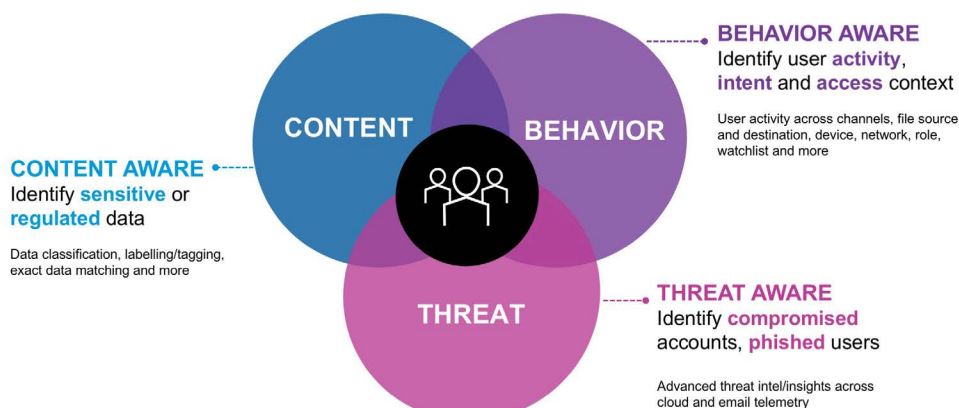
CONTENT

BEHAVIOR

THREAT

BEHAVIOR AWARE
Identify user activity, intent and access context

User activity across channels, file source and destination, device, network, role, watchlist and more

CONTENT AWARE
Identify sensitive or regulated data

Data classification, labelling/tagging, exact data matching and more

THREAT AWARE
Identify compromised accounts, phished users

Advanced threat intel/insights across cloud and email telemetry